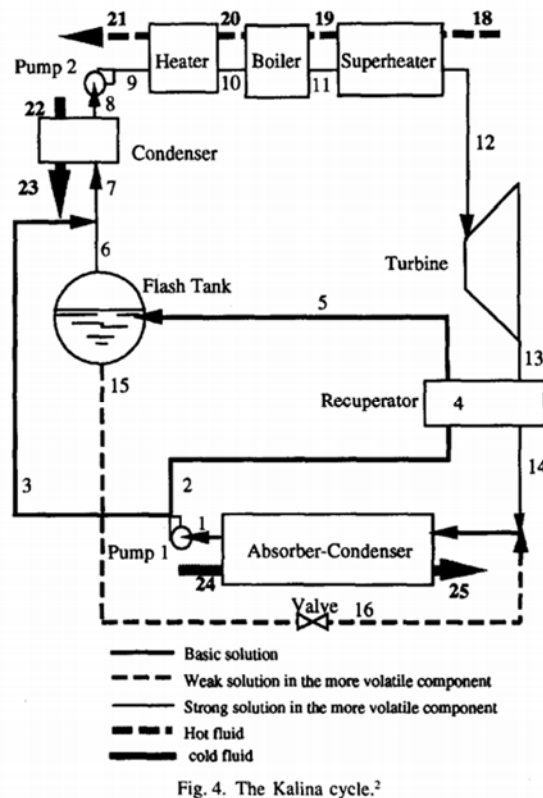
21 20 19 18
Heater
Boiler
Superheater
Pump 2
9 10 11
8
22
Condenser
12
23
7
6
Turbine
Flash Tank
5
13
15
Recuperator
4
14
2
3
1
Pump 1
Absorber-Condenser
24
25
Valve 16

Basic solution
Weak solution in the more volatile component
Strong solution in the more volatile component
Hot fluid
cold fluid

Fig. 4. The Kalina cycle.$^2$